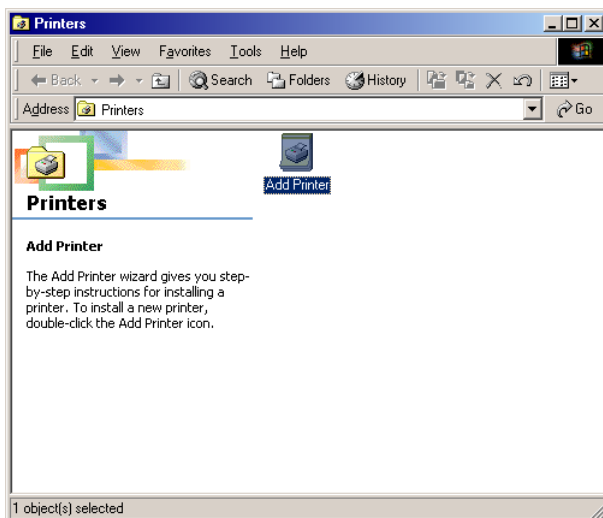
Printers

File Edit View Favorites Tools Help

Back Search Folders History

Address Printers Go

Printers

Add Printer

The Add Printer wizard gives you step-by-step instructions for installing a printer. To install a new printer, double-click the Add Printer icon.

Add Printer

1 object(s) selected